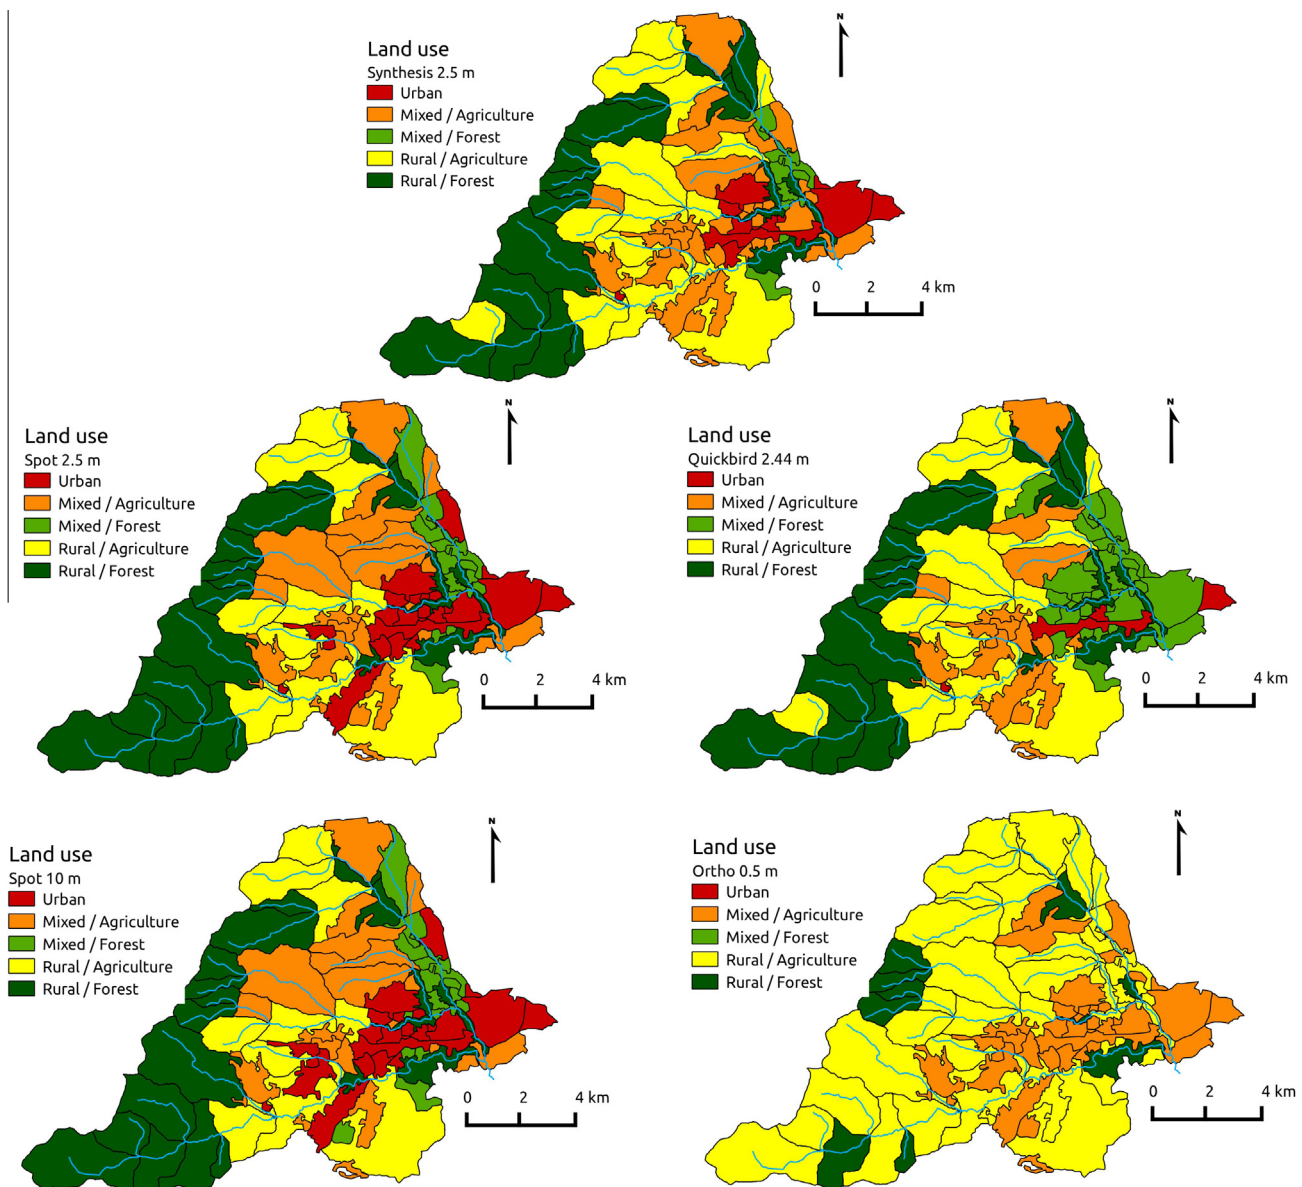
Land use
Synthesis 2.5 m
Urban
Mixed / Agriculture
Mixed / Forest
Rural / Agriculture
Rural / Forest

N

0 2 4 km

Land use
Spot 2.5 m
Urban
Mixed / Agriculture
Mixed / Forest
Rural / Agriculture
Rural / Forest

N

0 2 4 km

Land use
Quickbird 2.44 m
Urban
Mixed / Agriculture
Mixed / Forest
Rural / Agriculture
Rural / Forest

N

0 2 4 km

Land use
Spot 10 m
Urban
Mixed / Agriculture
Mixed / Forest
Rural / Agriculture
Rural / Forest

N

0 2 4 km

Land use
Ortho 0.5 m
Urban
Mixed / Agriculture
Mixed / Forest
Rural / Agriculture
Rural / Forest

N

0 2 4 km